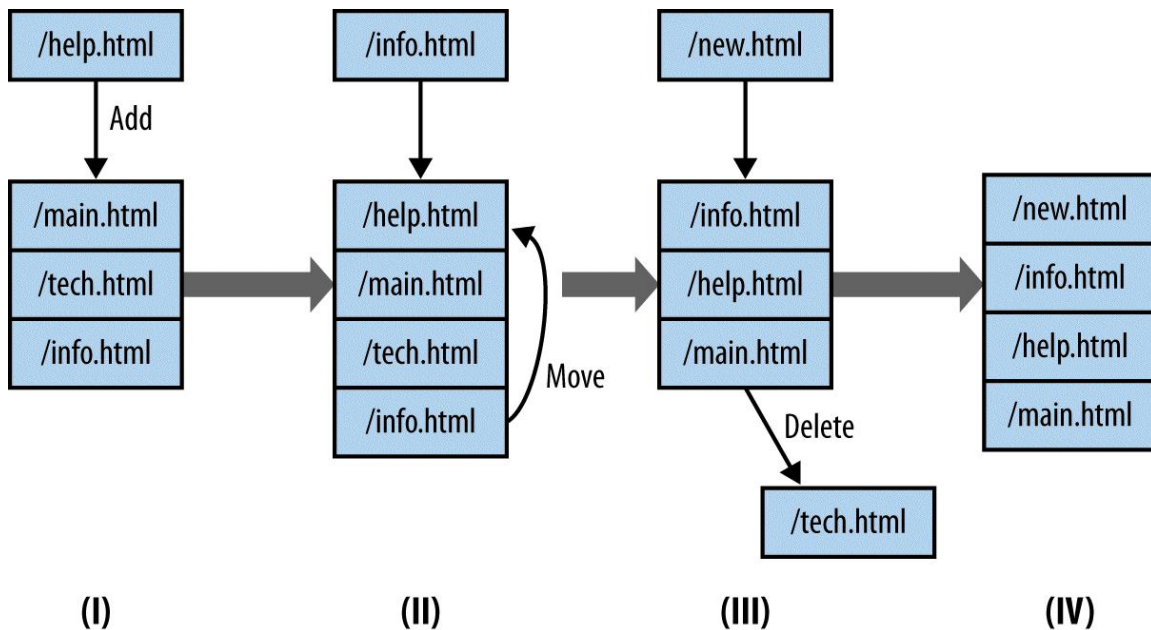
/help.html

Add

/main.html

/tech.html

/info.html

(I)

/info.html

/help.html

/main.html

/tech.html

/info.html

Move

(II)

/new.html

/info.html

/help.html

/main.html

Delete

/tech.html

(III)

/new.html

/info.html

/help.html

/main.html

(IV)